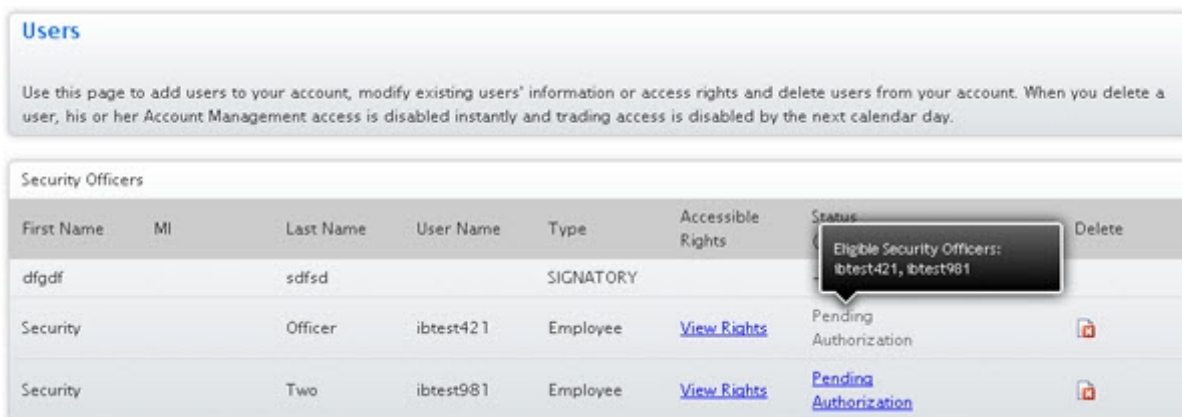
Users

Use this page to add users to your account, modify existing users' information or access rights and delete users from your account. When you delete a user, his or her Account Management access is disabled instantly and trading access is disabled by the next calendar day.

Security Officers

| First Name | MI | Last Name | User Name | Type | Accessible Rights | Status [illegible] | Delete |
|---|---|---|---|---|---|---|---|
| dfgdf | | sdfsd | | SIGNATORY | | | |
| Security | | Officer | ibtest421 | Employee | View Rights | Pending Authorization | |
| Security | | Two | ibtest981 | Employee | View Rights | Pending Authorization | |

Eligible Security Officers: ibtest421, ibtest981